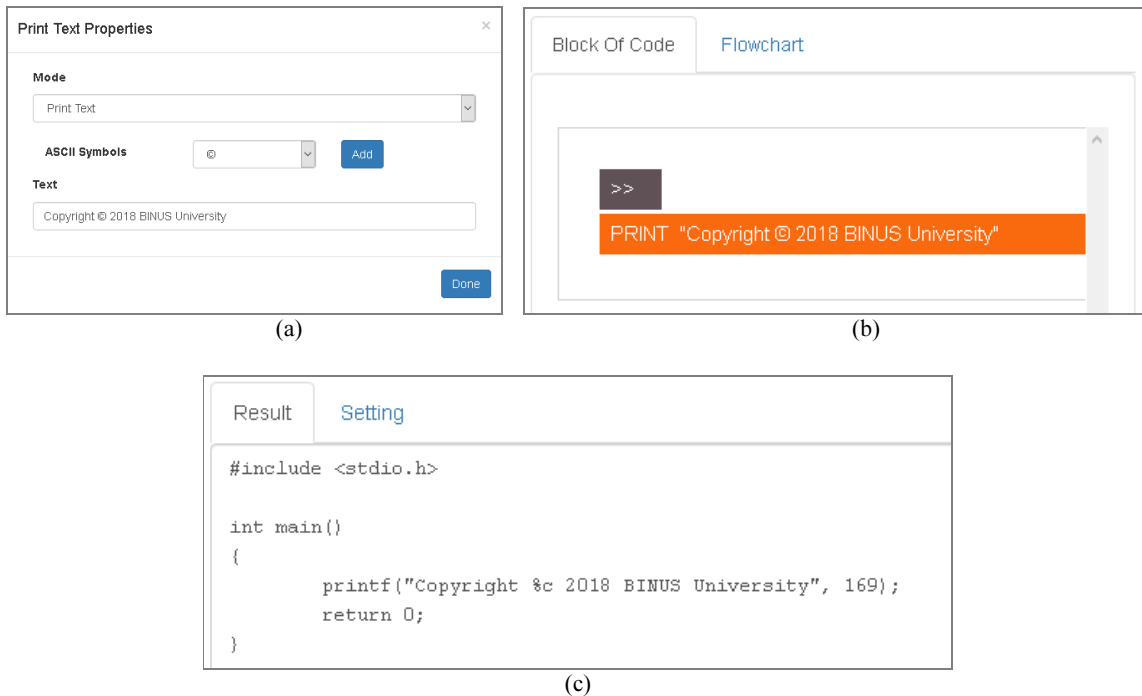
Print Text Properties ×

Mode

Print Text

ASCII Symbols ©  Add

Text

Copyright © 2018 BINUS University

Done

(a)

Block Of Code  Flowchart

>>

PRINT "Copyright © 2018 BINUS University"

(b)

Result  Setting

#include <stdio.h>

int main()
{
printf("Copyright %c 2018 BINUS University", 169);
return 0;
}

(c)